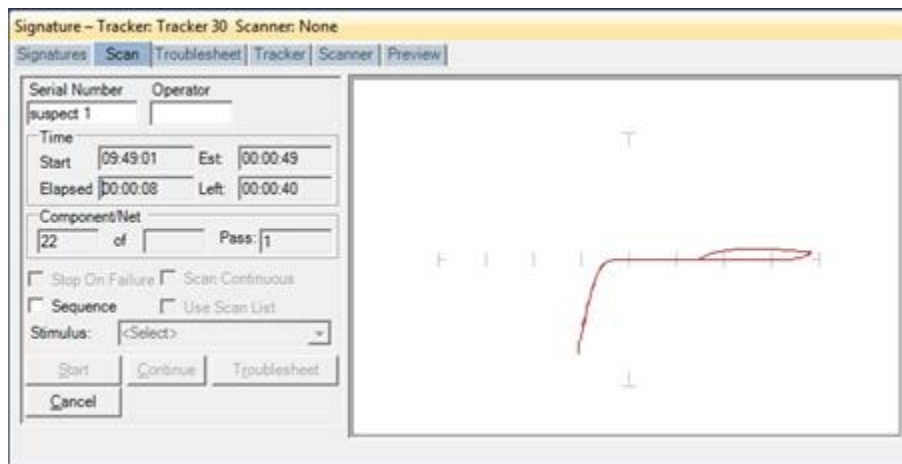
Signature – Tracker: Tracker 30 Scanner: None

Signatures | Scan | Troublesheet | Tracker | Scanner | Preview

Serial Number
suspect 1

Operator

Time
Start 09:49:01
Est: 00:00:49
Elapsed 00:00:08
Left: 00:00:40

Component/Net
22
of
Pass: 1

Stop On Failure
Scan Continuous
Sequence
Use Scan List

Stimulus: <Select>

Start
Continue
Troublesheet
Cancel